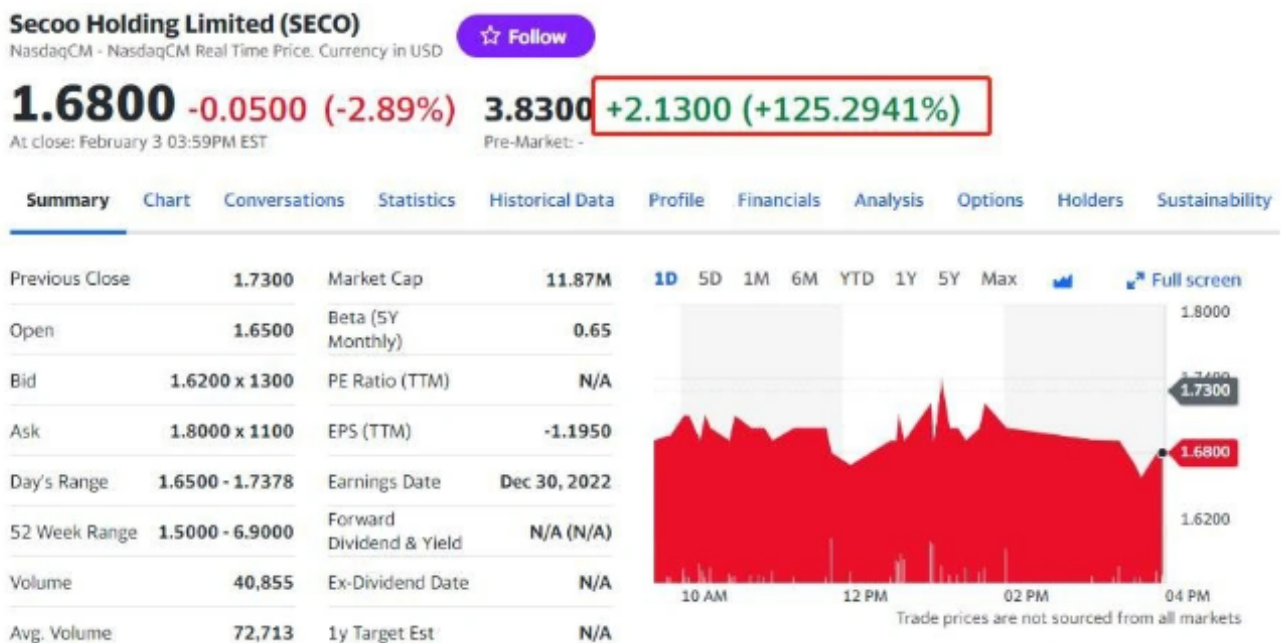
Secoo Holding Limited (SECO)
NasdaqCM - NasdaqCM Real Time Price. Currency in USD

☆ Follow

1.6800 -0.0500 (-2.89%)
At close: February 3 03:59PM EST

3.8300 +2.1300 (+125.2941%)
Pre-Market: -

Summary Chart Conversations Statistics Historical Data Profile Financials Analysis Options Holders Sustainability

| Previous Close | 1.7300 | Market Cap | 11.87M |
|---|---|---|---|
| Open | 1.6500 | Beta (5Y Monthly) | 0.65 |
| Bid | 1.6200 x 1300 | PE Ratio (TTM) | N/A |
| Ask | 1.8000 x 1100 | EPS (TTM) | -1.1950 |
| Day's Range | 1.6500 - 1.7378 | Earnings Date | Dec 30, 2022 |
| 52 Week Range | 1.5000 - 6.9000 | Forward Dividend & Yield | N/A (N/A) |
| Volume | 40,855 | Ex-Dividend Date | N/A |
| Avg. Volume | 72,713 | 1y Target Est | N/A |

1D 5D 1M 6M YTD 1Y 5Y Max

Full screen

1.8000
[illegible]
1.7300
1.6800
1.6200

10 AM 12 PM 02 PM 04 PM

Trade prices are not sourced from all markets